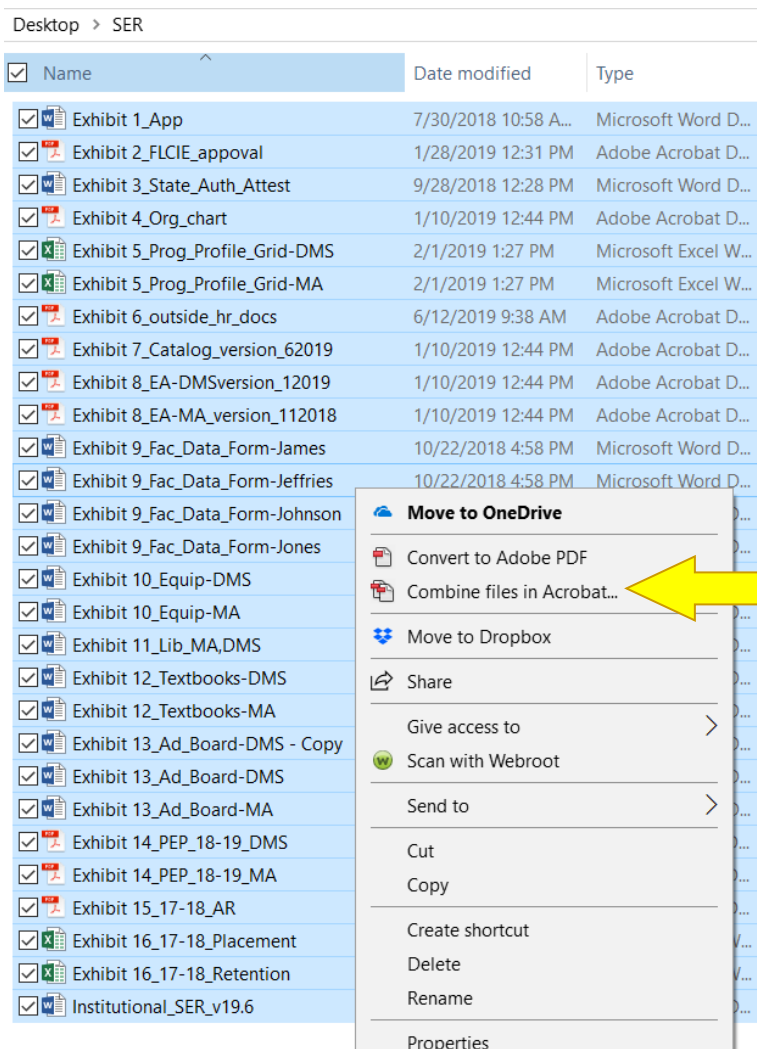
Desktop > SER

| Name | Date modified | Type |
|---|---|---|
| Exhibit 1_App | 7/30/2018 10:58 A... | Microsoft Word D... |
| Exhibit 2_FLCIE_appoval | 1/28/2019 12:31 PM | Adobe Acrobat D... |
| Exhibit 3_State_Auth_Attest | 9/28/2018 12:28 PM | Microsoft Word D... |
| Exhibit 4_Org_chart | 1/10/2019 12:44 PM | Adobe Acrobat D... |
| Exhibit 5_Prog_Profile_Grid-DMS | 2/1/2019 1:27 PM | Microsoft Excel W... |
| Exhibit 5_Prog_Profile_Grid-MA | 2/1/2019 1:27 PM | Microsoft Excel W... |
| Exhibit 6_outside_hr_docs | 6/12/2019 9:38 AM | Adobe Acrobat D... |
| Exhibit 7_Catalog_version_62019 | 1/10/2019 12:44 PM | Adobe Acrobat D... |
| Exhibit 8_EA-DMSversion_12019 | 1/10/2019 12:44 PM | Adobe Acrobat D... |
| Exhibit 8_EA-MA_version_112018 | 1/10/2019 12:44 PM | Adobe Acrobat D... |
| Exhibit 9_Fac_Data_Form-James | 10/22/2018 4:58 PM | Microsoft Word D... |
| Exhibit 9_Fac_Data_Form-Jeffries | 10/22/2018 4:58 PM | Microsoft Word D... |
| Exhibit 9_Fac_Data_Form-Johnson | | D... |
| Exhibit 9_Fac_Data_Form-Jones | | D... |
| Exhibit 10_Equip-DMS | | D... |
| Exhibit 10_Equip-MA | | D... |
| Exhibit 11_Lib_MA,DMS | | D... |
| Exhibit 12_Textbooks-DMS | | D... |
| Exhibit 12_Textbooks-MA | | D... |
| Exhibit 13_Ad_Board-DMS - Copy | | D... |
| Exhibit 13_Ad_Board-DMS | | D... |
| Exhibit 13_Ad_Board-MA | | D... |
| Exhibit 14_PEP_18-19_DMS | | D... |
| Exhibit 14_PEP_18-19_MA | | D... |
| Exhibit 15_17-18_AR | | D... |
| Exhibit 16_17-18_Placement | | W... |
| Exhibit 16_17-18_Retention | | W... |
| Institutional_SER_v19.6 | | D... |

Move to OneDrive
Convert to Adobe PDF
Combine files in Acrobat...
Move to Dropbox
Share
Give access to
Scan with Webroot
Send to
Cut
Copy
Create shortcut
Delete
Rename
Properties